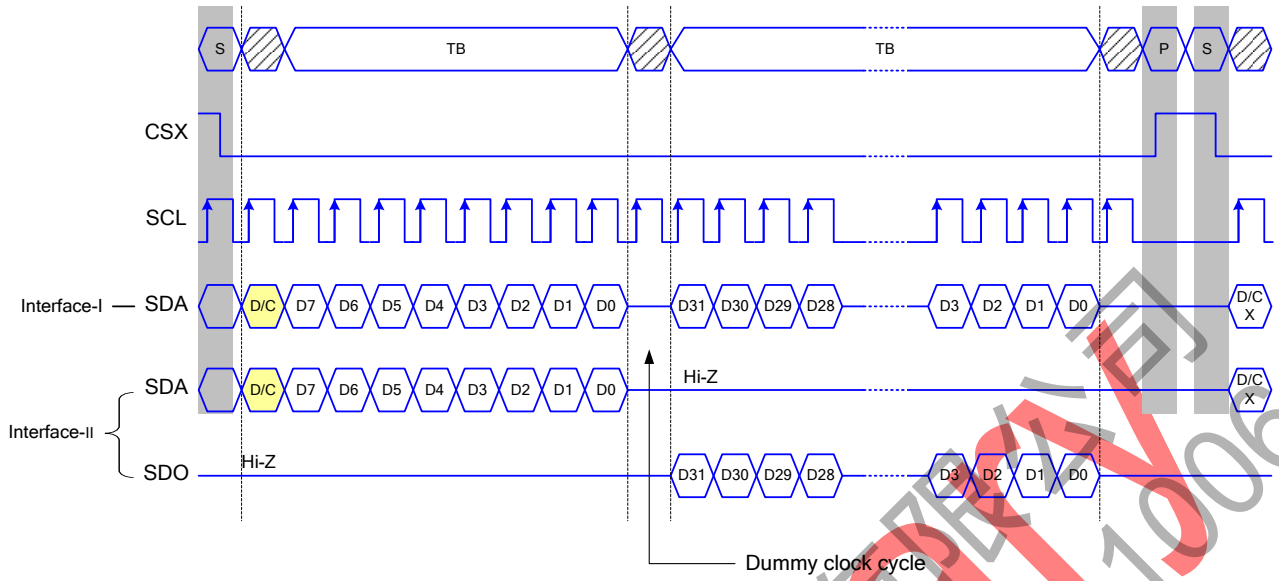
S TB TB P S

CSX

SCL

Interface-I — SDA D/C D7 D6 D5 D4 D3 D2 D1 D0 D31 D30 D29 D28 D3 D2 D1 D0 D/C X

SDA D/C D7 D6 D5 D4 D3 D2 D1 D0 Hi-Z D/C X

Interface-II

SDO Hi-Z D31 D30 D29 D28 D3 D2 D1 D0

Dummy clock cycle

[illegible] 1006